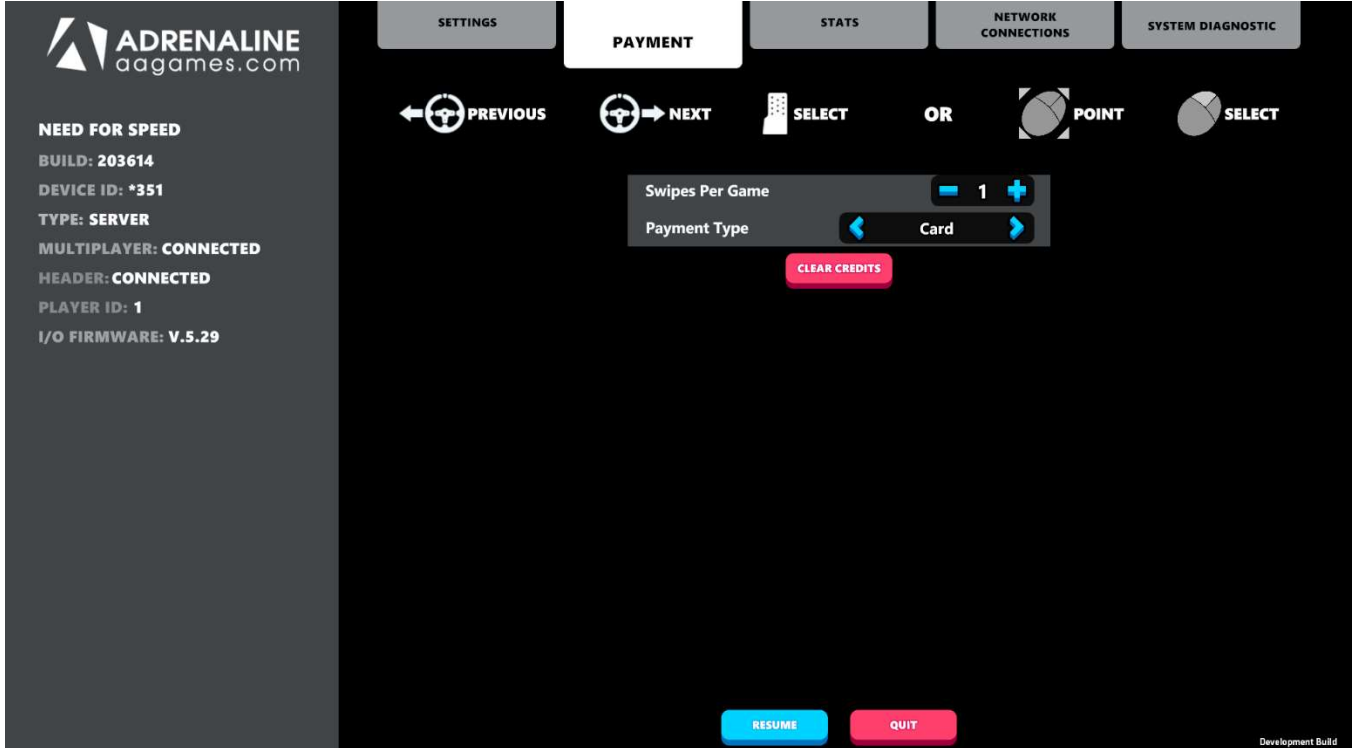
ADRENALINE
aagames.com

NEED FOR SPEED
BUILD: 203614
DEVICE ID: *351
TYPE: SERVER
MULTIPLAYER: CONNECTED
HEADER: CONNECTED
PLAYER ID: 1
I/O FIRMWARE: V.5.29

SETTINGS
PAYMENT
STATS
NETWORK CONNECTIONS
SYSTEM DIAGNOSTIC

PREVIOUS
NEXT
SELECT
OR
POINT
SELECT

| Swipes Per Game | − 1 + |
|---|---|
| Payment Type | Card |

CLEAR CREDITS

RESUME
QUIT

Development Build